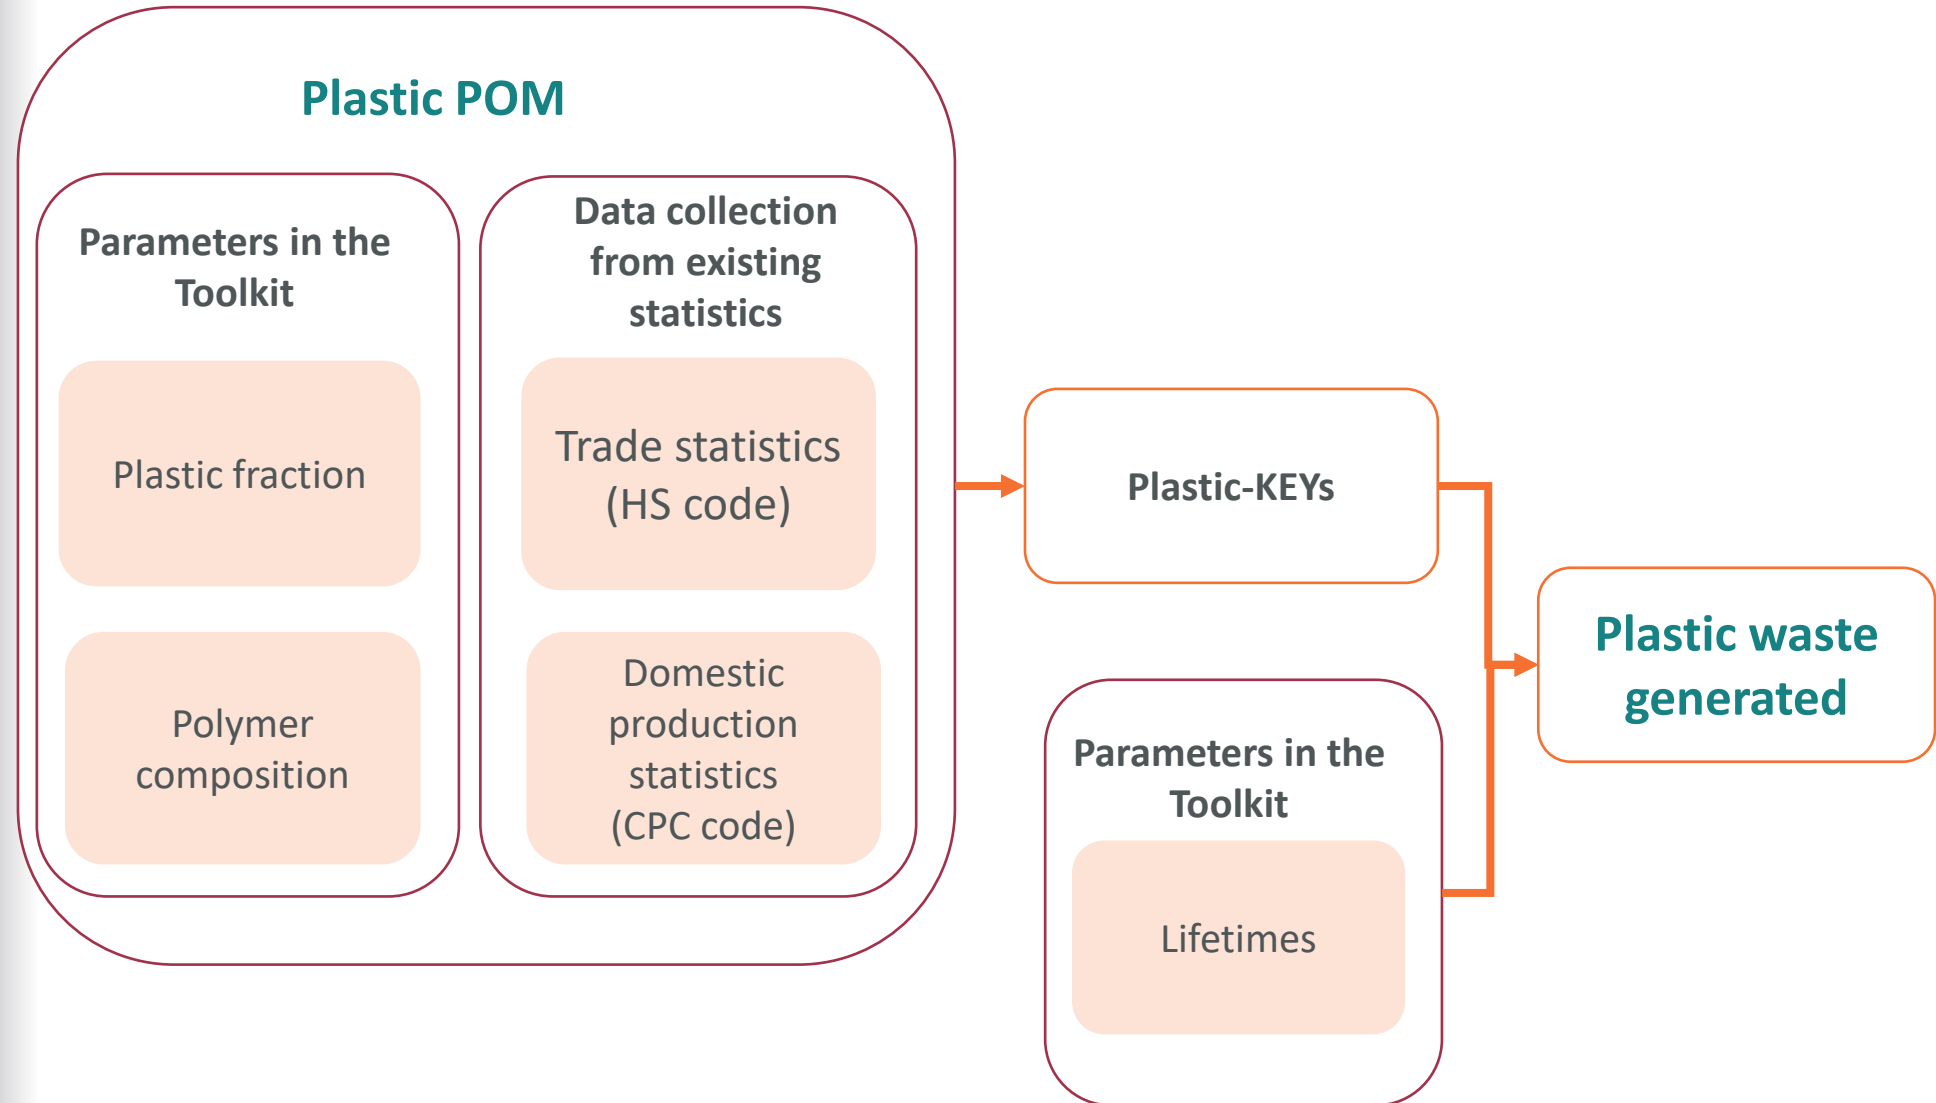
Plastic POM

Parameters in the Toolkit

Plastic fraction

Polymer composition

Data collection from existing statistics

Trade statistics (HS code)

Domestic production statistics (CPC code)

Plastic-KEYs

Parameters in the Toolkit

Lifetimes

Plastic waste generated